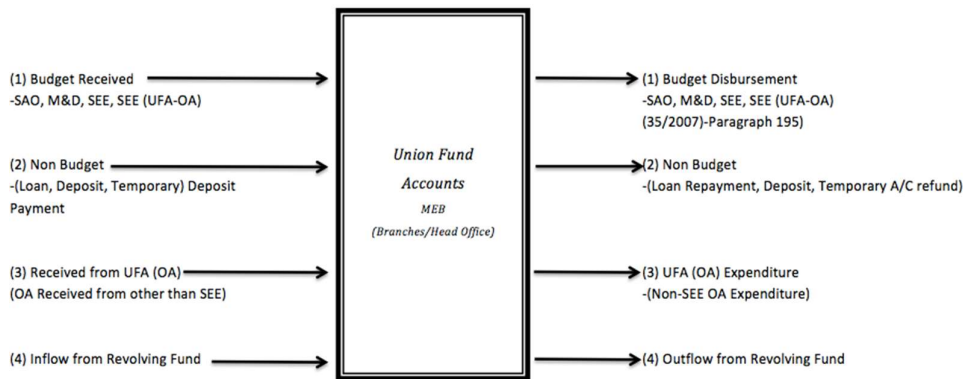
(1) Budget Received
-SAO, M&D, SEE, SEE (UFA-OA)

(2) Non Budget
-(Loan, Deposit, Temporary) Deposit Payment

(3) Received from UFA (OA)
(OA Received from other than SEE)

(4) Inflow from Revolving Fund

Union Fund Accounts
MEB
(Branches/Head Office)

(1) Budget Disbursement
-SAO, M&D, SEE, SEE (UFA-OA)
(35/2007)-Paragraph 195)

(2) Non Budget
-(Loan Repayment, Deposit, Temporary A/C refund)

(3) UFA (OA) Expenditure
-(Non-SEE OA Expenditure)

(4) Outflow from Revolving Fund